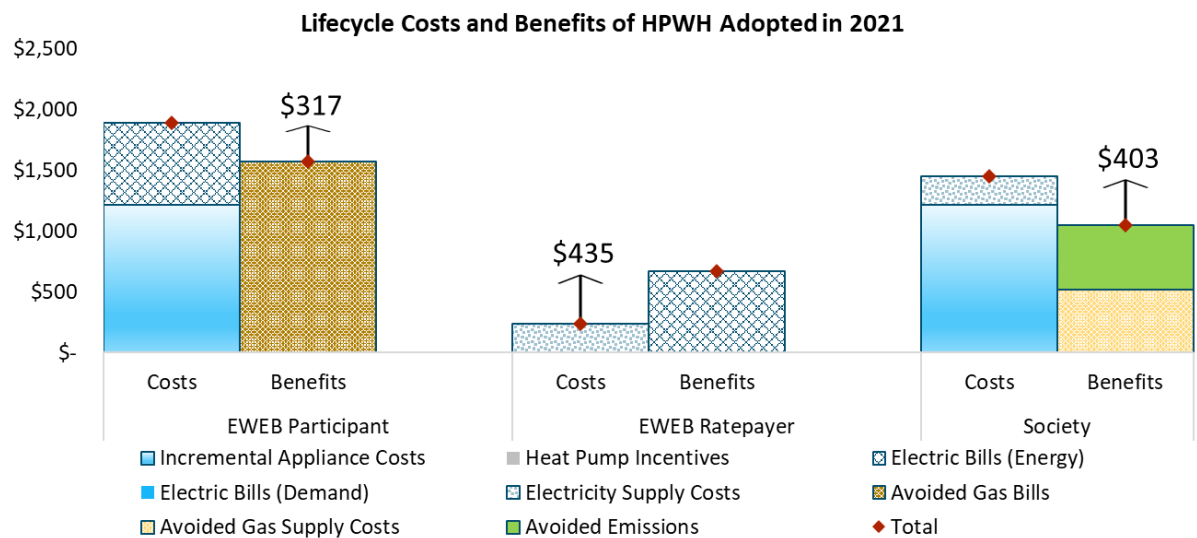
Lifecycle Costs and Benefits of HPWH Adopted in 2021

$2,500
$2,000
$1,500
$1,000
$500
$-

$317
$435
$403

Costs
Benefits
EWEB Participant

Costs
Benefits
EWEB Ratepayer

Costs
Benefits
Society

Incremental Appliance Costs
Heat Pump Incentives
Electric Bills (Energy)
Electric Bills (Demand)
Electricity Supply Costs
Avoided Gas Bills
Avoided Gas Supply Costs
Avoided Emissions
Total